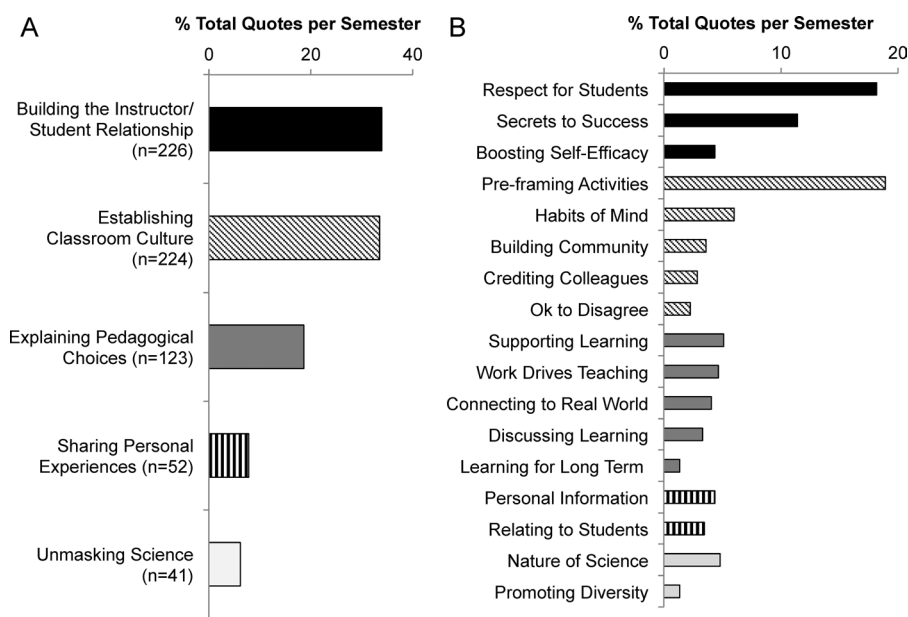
A

% Total Quotes per Semester

0 20 40

Building the Instructor/ Student Relationship (n=226)

Establishing Classroom Culture (n=224)

Explaining Pedagogical Choices (n=123)

Sharing Personal Experiences (n=52)

Unmasking Science (n=41)

B

% Total Quotes per Semester

0 10 20

Respect for Students

Secrets to Success

Boosting Self-Efficacy

Pre-framing Activities

Habits of Mind

Building Community

Crediting Colleagues

Ok to Disagree

Supporting Learning

Work Drives Teaching

Connecting to Real World

Discussing Learning

Learning for Long Term

Personal Information

Relating to Students

Nature of Science

Promoting Diversity